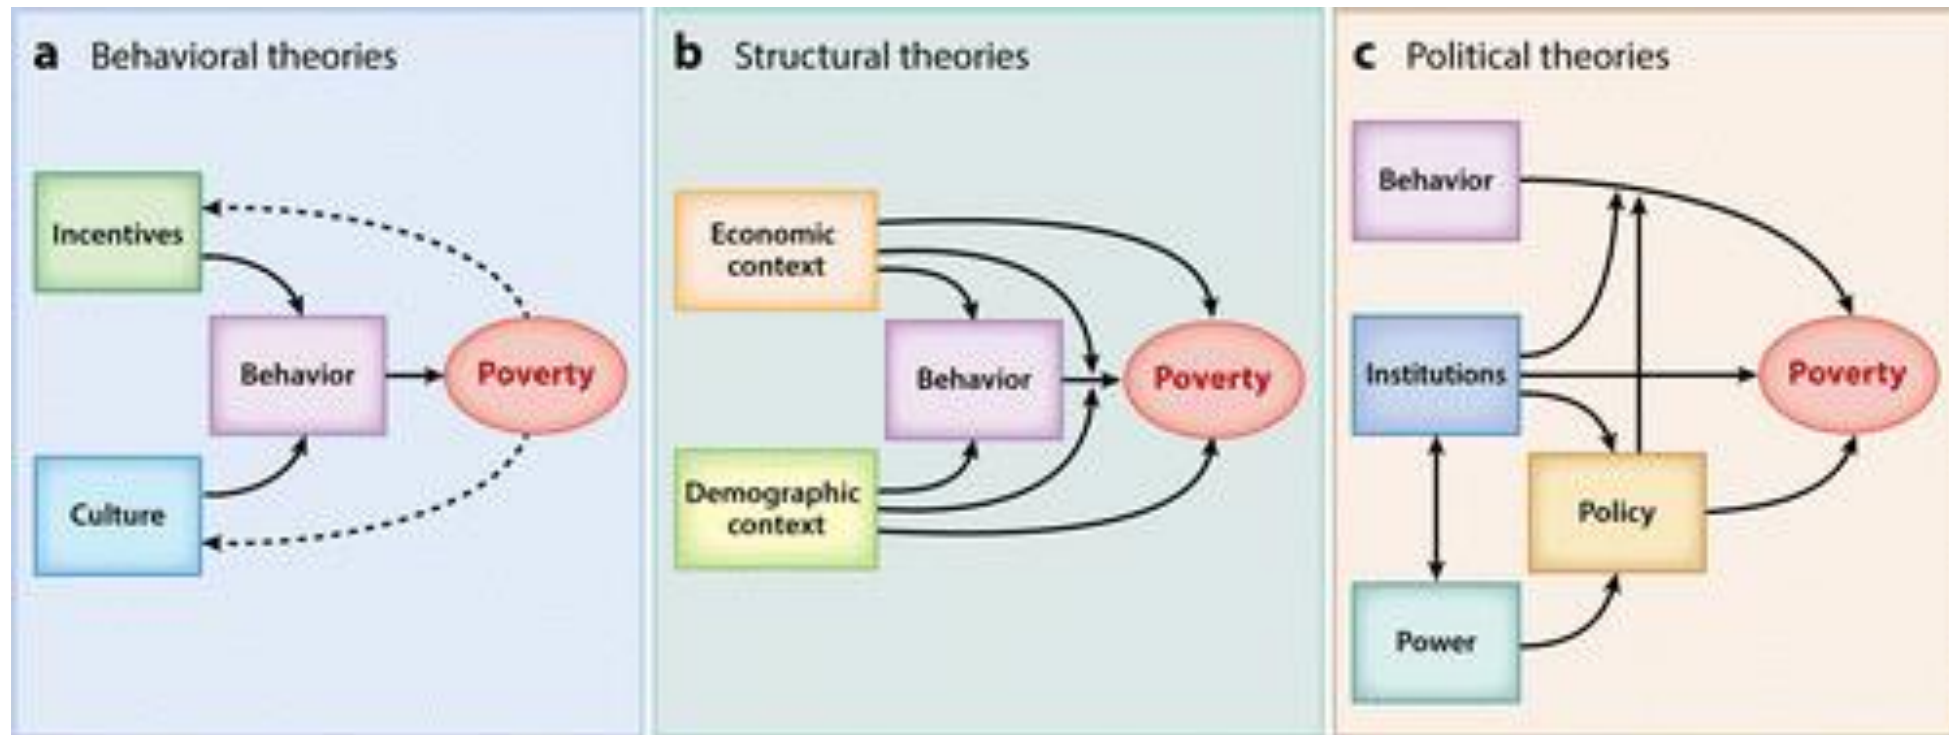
a Behavioral theories

Incentives

Behavior

Poverty

Culture

b Structural theories

Economic context

Behavior

Poverty

Demographic context

c Political theories

Behavior

Institutions

Poverty

Policy

Power